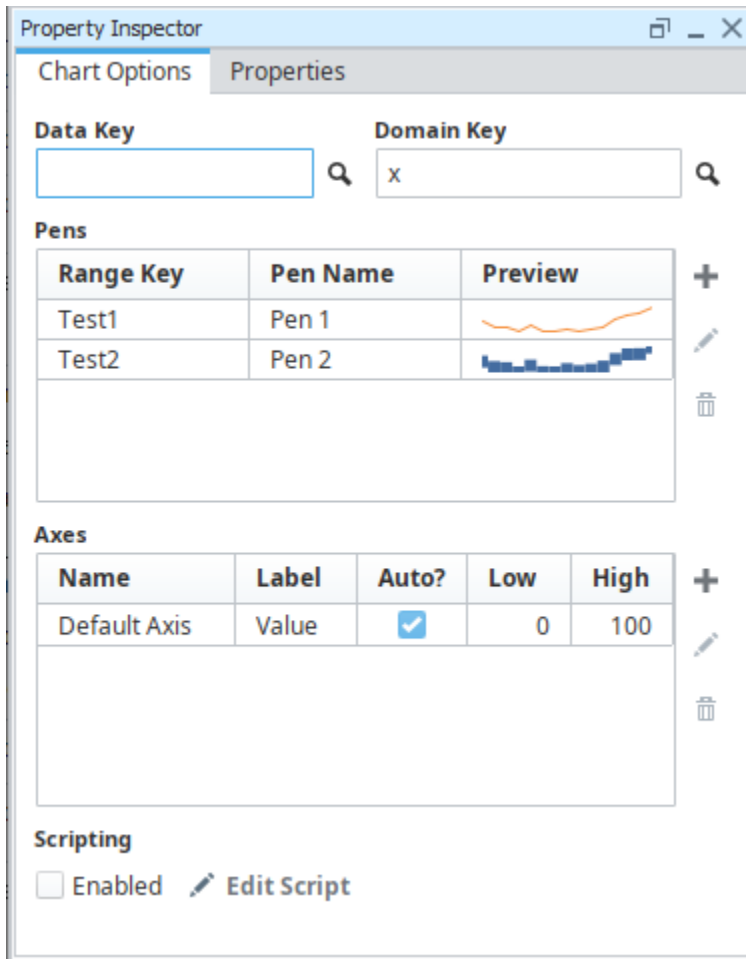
Property Inspector

Chart Options Properties

Data Key

Domain Key

x

Pens

| Range Key | Pen Name | Preview |
|---|---|---|
| Test1 | Pen 1 | |
| Test2 | Pen 2 | |

Axes

| Name | Label | Auto? | Low | High |
|---|---|---|---|---|
| Default Axis | Value | ✓ | 0 | 100 |

Scripting

Enabled Edit Script